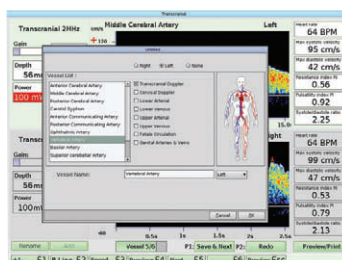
Transcranial

Transcranial 2MHz cm/s Middle Cerebral Artery Left

Gain

Depth
56m

Power
100 m

Gain

Depth
56m

Power
100m

Heart rate
64 BPM
Max systolic velocity
95 cm/s
Max diastolic velocity
42 cm/s
Resistance index RI
0.56
Pulsatility index PI
0.92
Systole/diastole ratio
2.25

Heart rate
64 BPM
Max systolic velocity
99 cm/s
Max diastolic velocity
47 cm/s
Resistance index RI
0.53
Pulsatility index PI
0.79
Systole/diastole ratio
2.13

Vessel

Right Left None

Vessel List :

Anterior Cerebral Artery
Middle Cerebral Artery
Posterior Cerebral Artery
Carotid Siphon
Anterior Communicating Artery
Posterior Communicating Artery
Ophthalmic Artery
Vertebral Artery
Basilar Artery
Superior cerebellar Artery

Transcranial Doppler
Cervical Doppler
Lower Arterial
Lower Venous
Upper Arterial
Upper Venous
Fistula Circulation
Genital Arteries & Veins

Vessel Name: Vertebral Artery Left

Cancel OK

ight

Rename

Vessel 5/6 F1: Save & Next F2: Redo Preview/Print